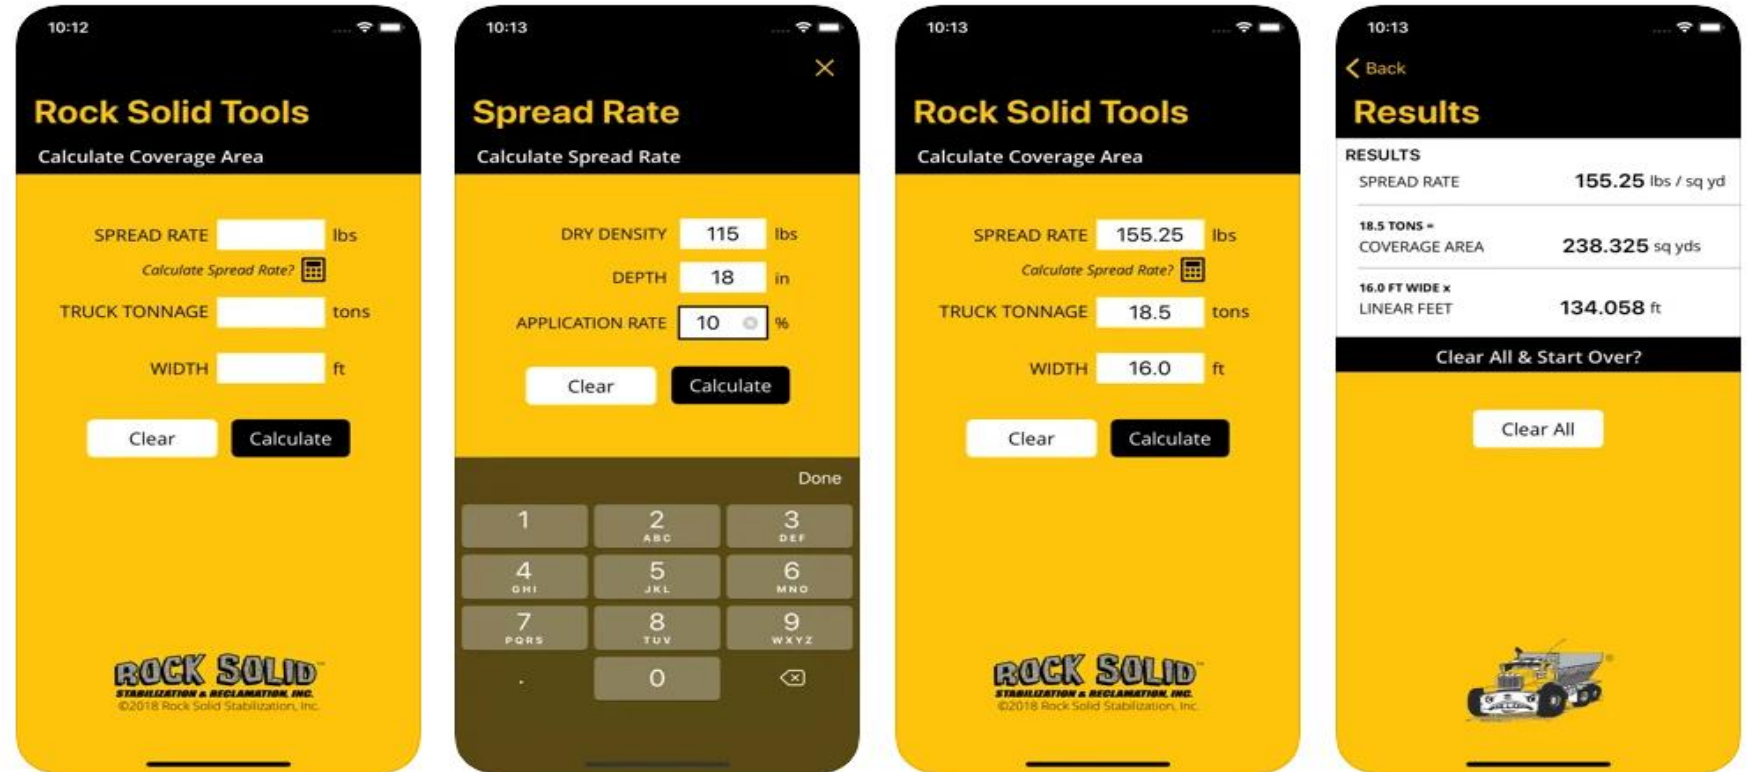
10:12

Rock Solid Tools

Calculate Coverage Area

SPREAD RATE lbs

Calculate Spread Rate?

TRUCK TONNAGE tons

WIDTH ft

Clear Calculate

ROCK SOLID
STABILIZATION & RECLAMATION, INC.
©2018 Rock Solid Stabilization, Inc.

10:13

Spread Rate

Calculate Spread Rate

DRY DENSITY 115 lbs

DEPTH 18 in

APPLICATION RATE 10 %

Clear Calculate

Done

1
2 ABC
3 DEF
4 GHI
5 JKL
6 MNO
7 PQRS
8 TUV
9 WXYZ
.
0

10:13

Rock Solid Tools

Calculate Coverage Area

SPREAD RATE 155.25 lbs

Calculate Spread Rate?

TRUCK TONNAGE 18.5 tons

WIDTH 16.0 ft

Clear Calculate

ROCK SOLID
STABILIZATION & RECLAMATION, INC.
©2018 Rock Solid Stabilization, Inc.

10:13

Back

Results

RESULTS

SPREAD RATE 155.25 lbs / sq yd

18.5 TONS =
COVERAGE AREA 238.325 sq yds

16.0 FT WIDE x
LINEAR FEET 134.058 ft

Clear All & Start Over?

Clear All